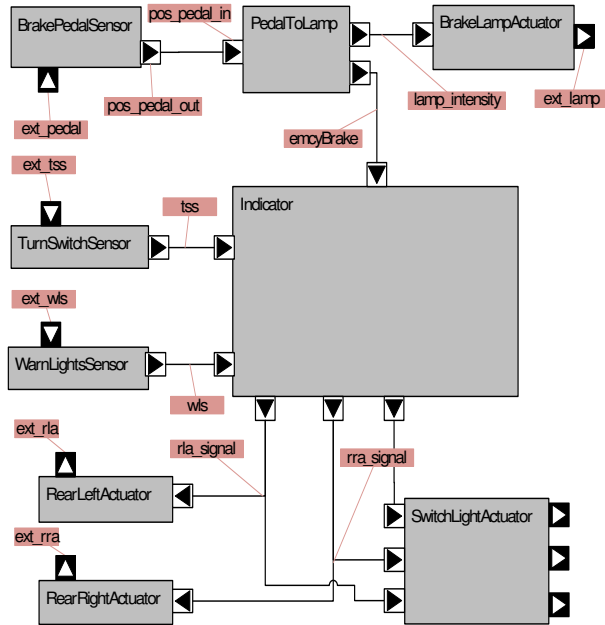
BrakePedalSensor
pos_pedal_in
PedalToLamp
BrakeLampActuator
pos_pedal_out
lamp_intensity
ext_lamp
ext_pedal
emcyBrake
ext_tss
tss
Indicator
TurnSwitchSensor
ext_wls
WarnLightsSensor
wls
ext_rla
rla_signal
rra_signal
RearLeftActuator
SwitchLightActuator
ext_rra
RearRightActuator